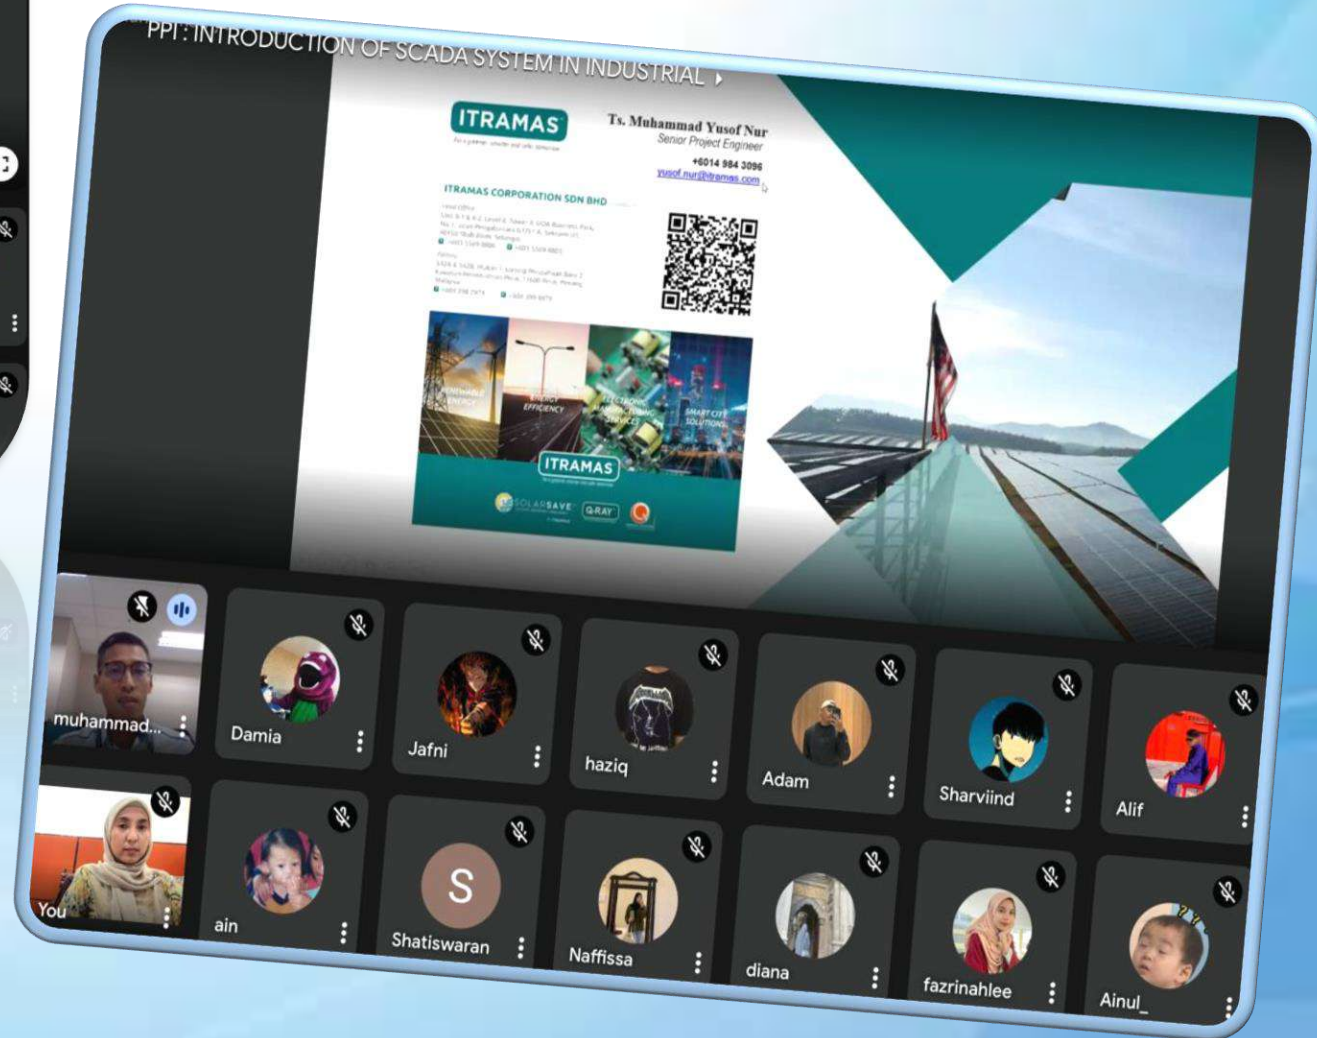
PPI : INTRODUCTION OF SCADA SYSTEM IN INDUSTRIAL

ITRAMAS

Ts. Muhammad Yusof Nur
Senior Project Engineer
+6014 984 3096
yusof.nur@itramas.com

ITRAMAS CORPORATION SDN BHD

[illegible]

RENEWABLE ENERGY
ENERGY EFFICIENCY
ELECTRONIC MANUFACTURING SERVICES
SMART CITY SOLUTIONS

ITRAMAS

SOLARSAVE
QRAY

muhammad...
Damia
Jafni
haziq
Adam
Sharviind
Alif
You
ain
S
Shatiswaran
Naffissa
diana
fazrinahlee
Ainul_